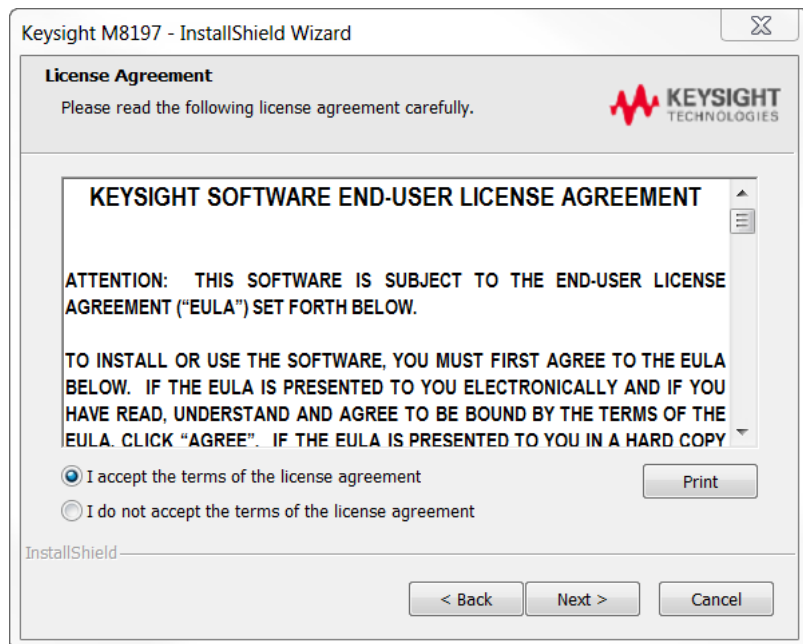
Keysight M8197 - InstallShield Wizard

License Agreement

Please read the following license agreement carefully.

KEYSIGHT TECHNOLOGIES

KEYSIGHT SOFTWARE END-USER LICENSE AGREEMENT

ATTENTION: THIS SOFTWARE IS SUBJECT TO THE END-USER LICENSE AGREEMENT ("EULA") SET FORTH BELOW.

TO INSTALL OR USE THE SOFTWARE, YOU MUST FIRST AGREE TO THE EULA BELOW. IF THE EULA IS PRESENTED TO YOU ELECTRONICALLY AND IF YOU HAVE READ, UNDERSTAND AND AGREE TO BE BOUND BY THE TERMS OF THE EULA, CLICK "AGREE". IF THE EULA IS PRESENTED TO YOU IN A HARD COPY

I accept the terms of the license agreement

I do not accept the terms of the license agreement

Print

InstallShield

< Back

Next >

Cancel